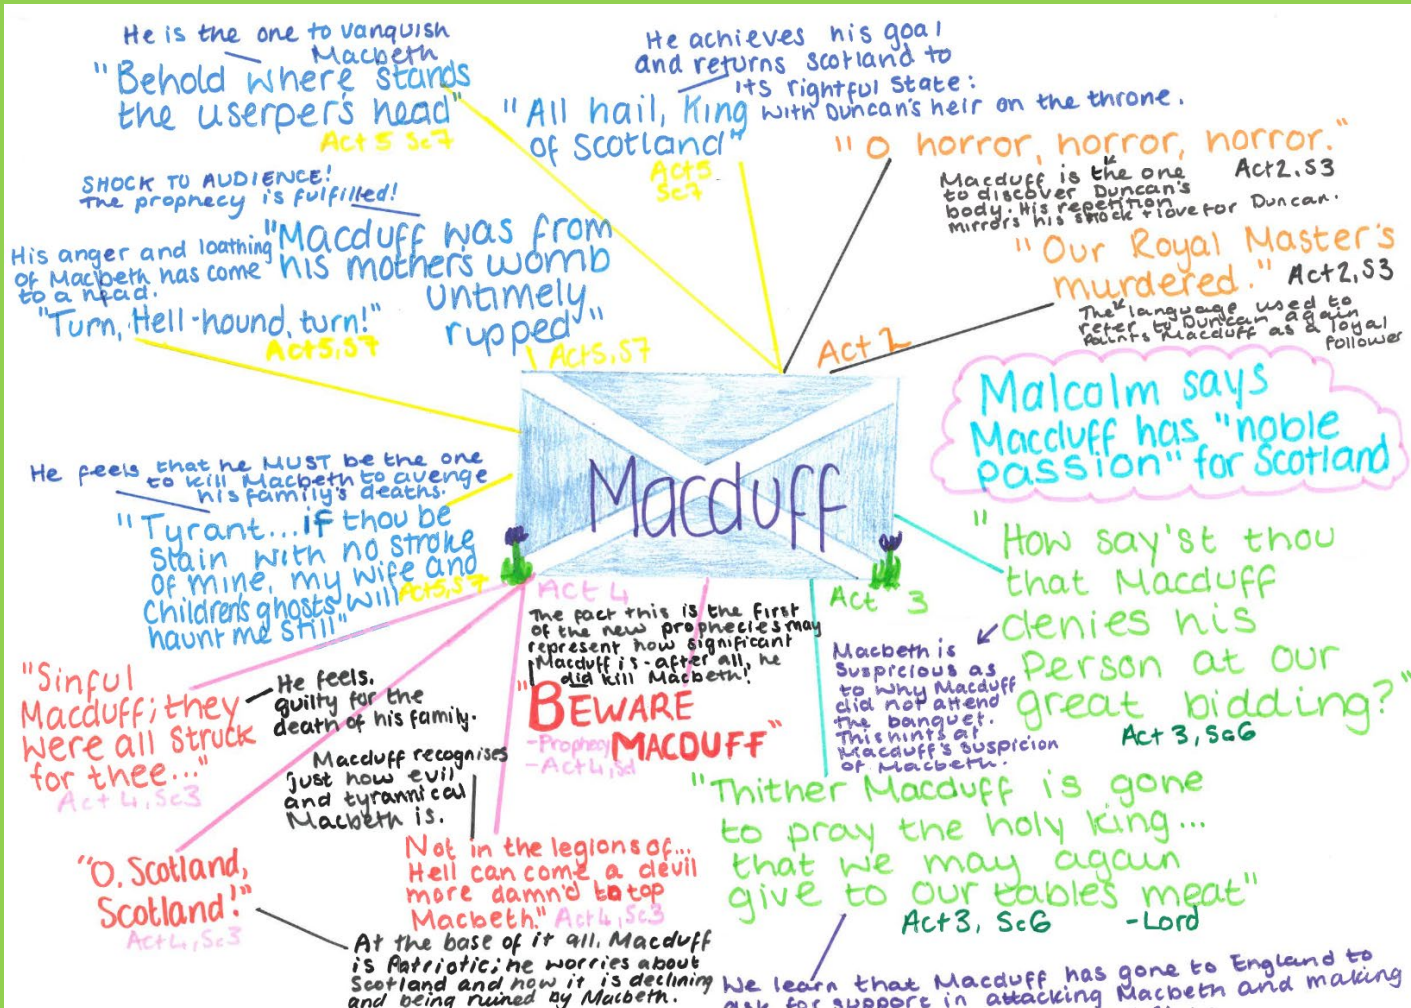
He is the one to vanquish Macbeth
"Behold where stands the userpers head"
Act 5 Sc7

He achieves his goal and returns Scotland to its rightful state: with Duncan's heir on the throne.
"All hail, King of Scotland"
Act5 Sc7

"O horror, horror, horror."
Act2, S3
Macduff is the one to discover Duncan's body. His repetition mirrors his shock + love for Duncan.

"Our Royal Master's murdered." Act2, S3
The language used to refer to Duncan again paints Macduff as a loyal follower

Act 2

SHOCK TO AUDIENCE! The prophecy is fulfilled!
"Macduff was from his mothers womb untimely rupped"
Act5, S7

His anger and loathing of Macbeth has come to a head.
"Turn, Hell-hound, turn!"
Act5, S7

Malcolm says Macduff has "noble passion" for Scotland

Macduff

He feels that he MUST be the one to kill Macbeth to avenge his family's deaths.
"Tyrant... if thou be slain with no stroke of mine, my wife and children's ghosts will haunt me still"
Act5, S7

Act 4
The fact this is the first of the new prophecies may represent how significant Macduff is - after all, he did kill Macbeth!
"BEWARE MACDUFF"
-Prophecy
-Act4, Sc1

Act 3
"How say'st thou that Macduff denies his person at our great bidding?"
Act 3, Sc6
Macbeth is suspicious as to why Macduff did not attend the banquet. This hints at Macduff's suspicion of Macbeth.

"Sinful Macduff; they were all struck for thee..."
Act 4, Sc3
He feels guilty for the death of his family.

Macduff recognises just how evil and tyrannical Macbeth is.

"Not in the legions of... Hell can come a devil more damn'd to top Macbeth." Act4, Sc3

"O, Scotland, Scotland!"
Act4, Sc3

At the base of it all, Macduff is Patriotic; he worries about Scotland and how it is declining and being ruined by Macbeth.

"Thither Macduff is gone to pray the holy king... that we may again give to our tables meat"
Act3, Sc6 -Lord

We learn that Macduff has gone to England to ask for support in attacking Macbeth and making